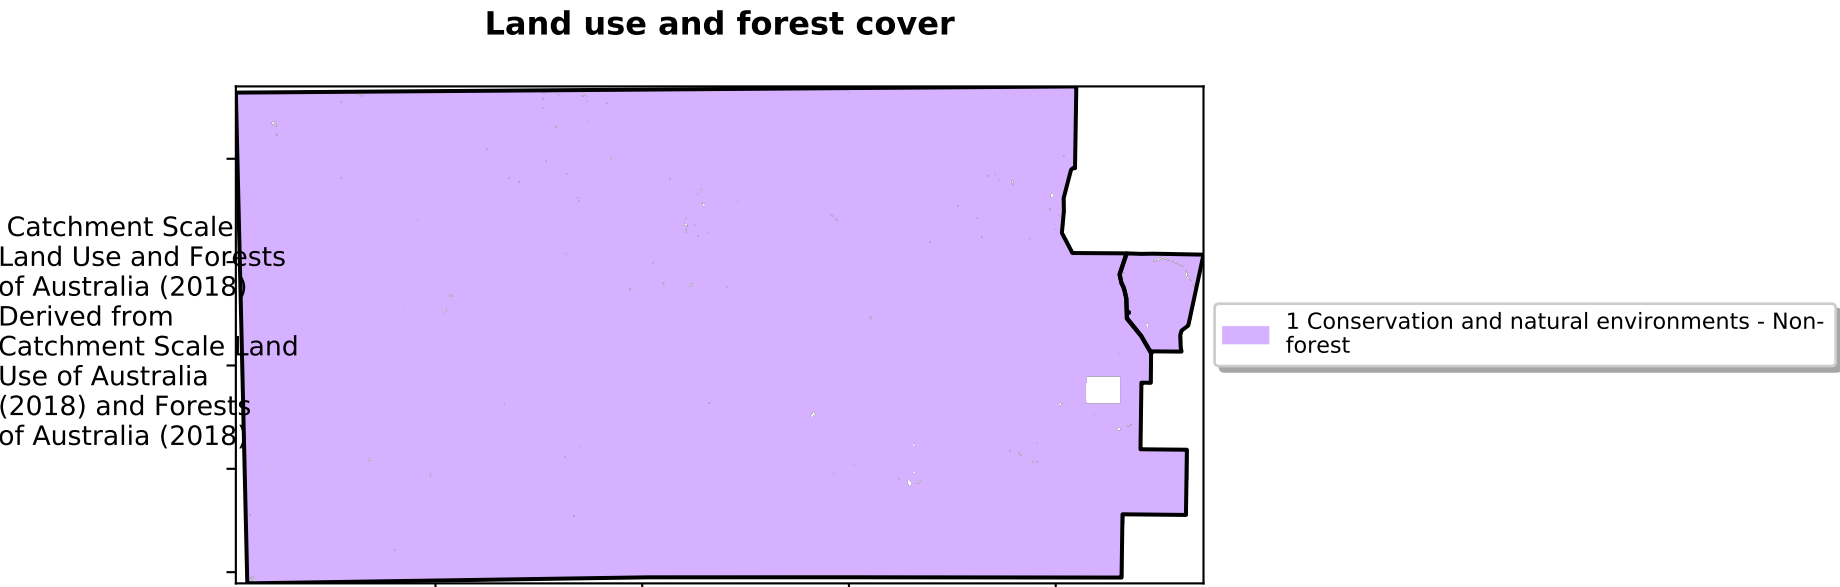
Land use and forest cover

Catchment Scale Land Use and Forests of Australia (2018) Derived from Catchment Scale Land Use of Australia (2018) and Forests of Australia (2018)

1 Conservation and natural environments - Non-forest